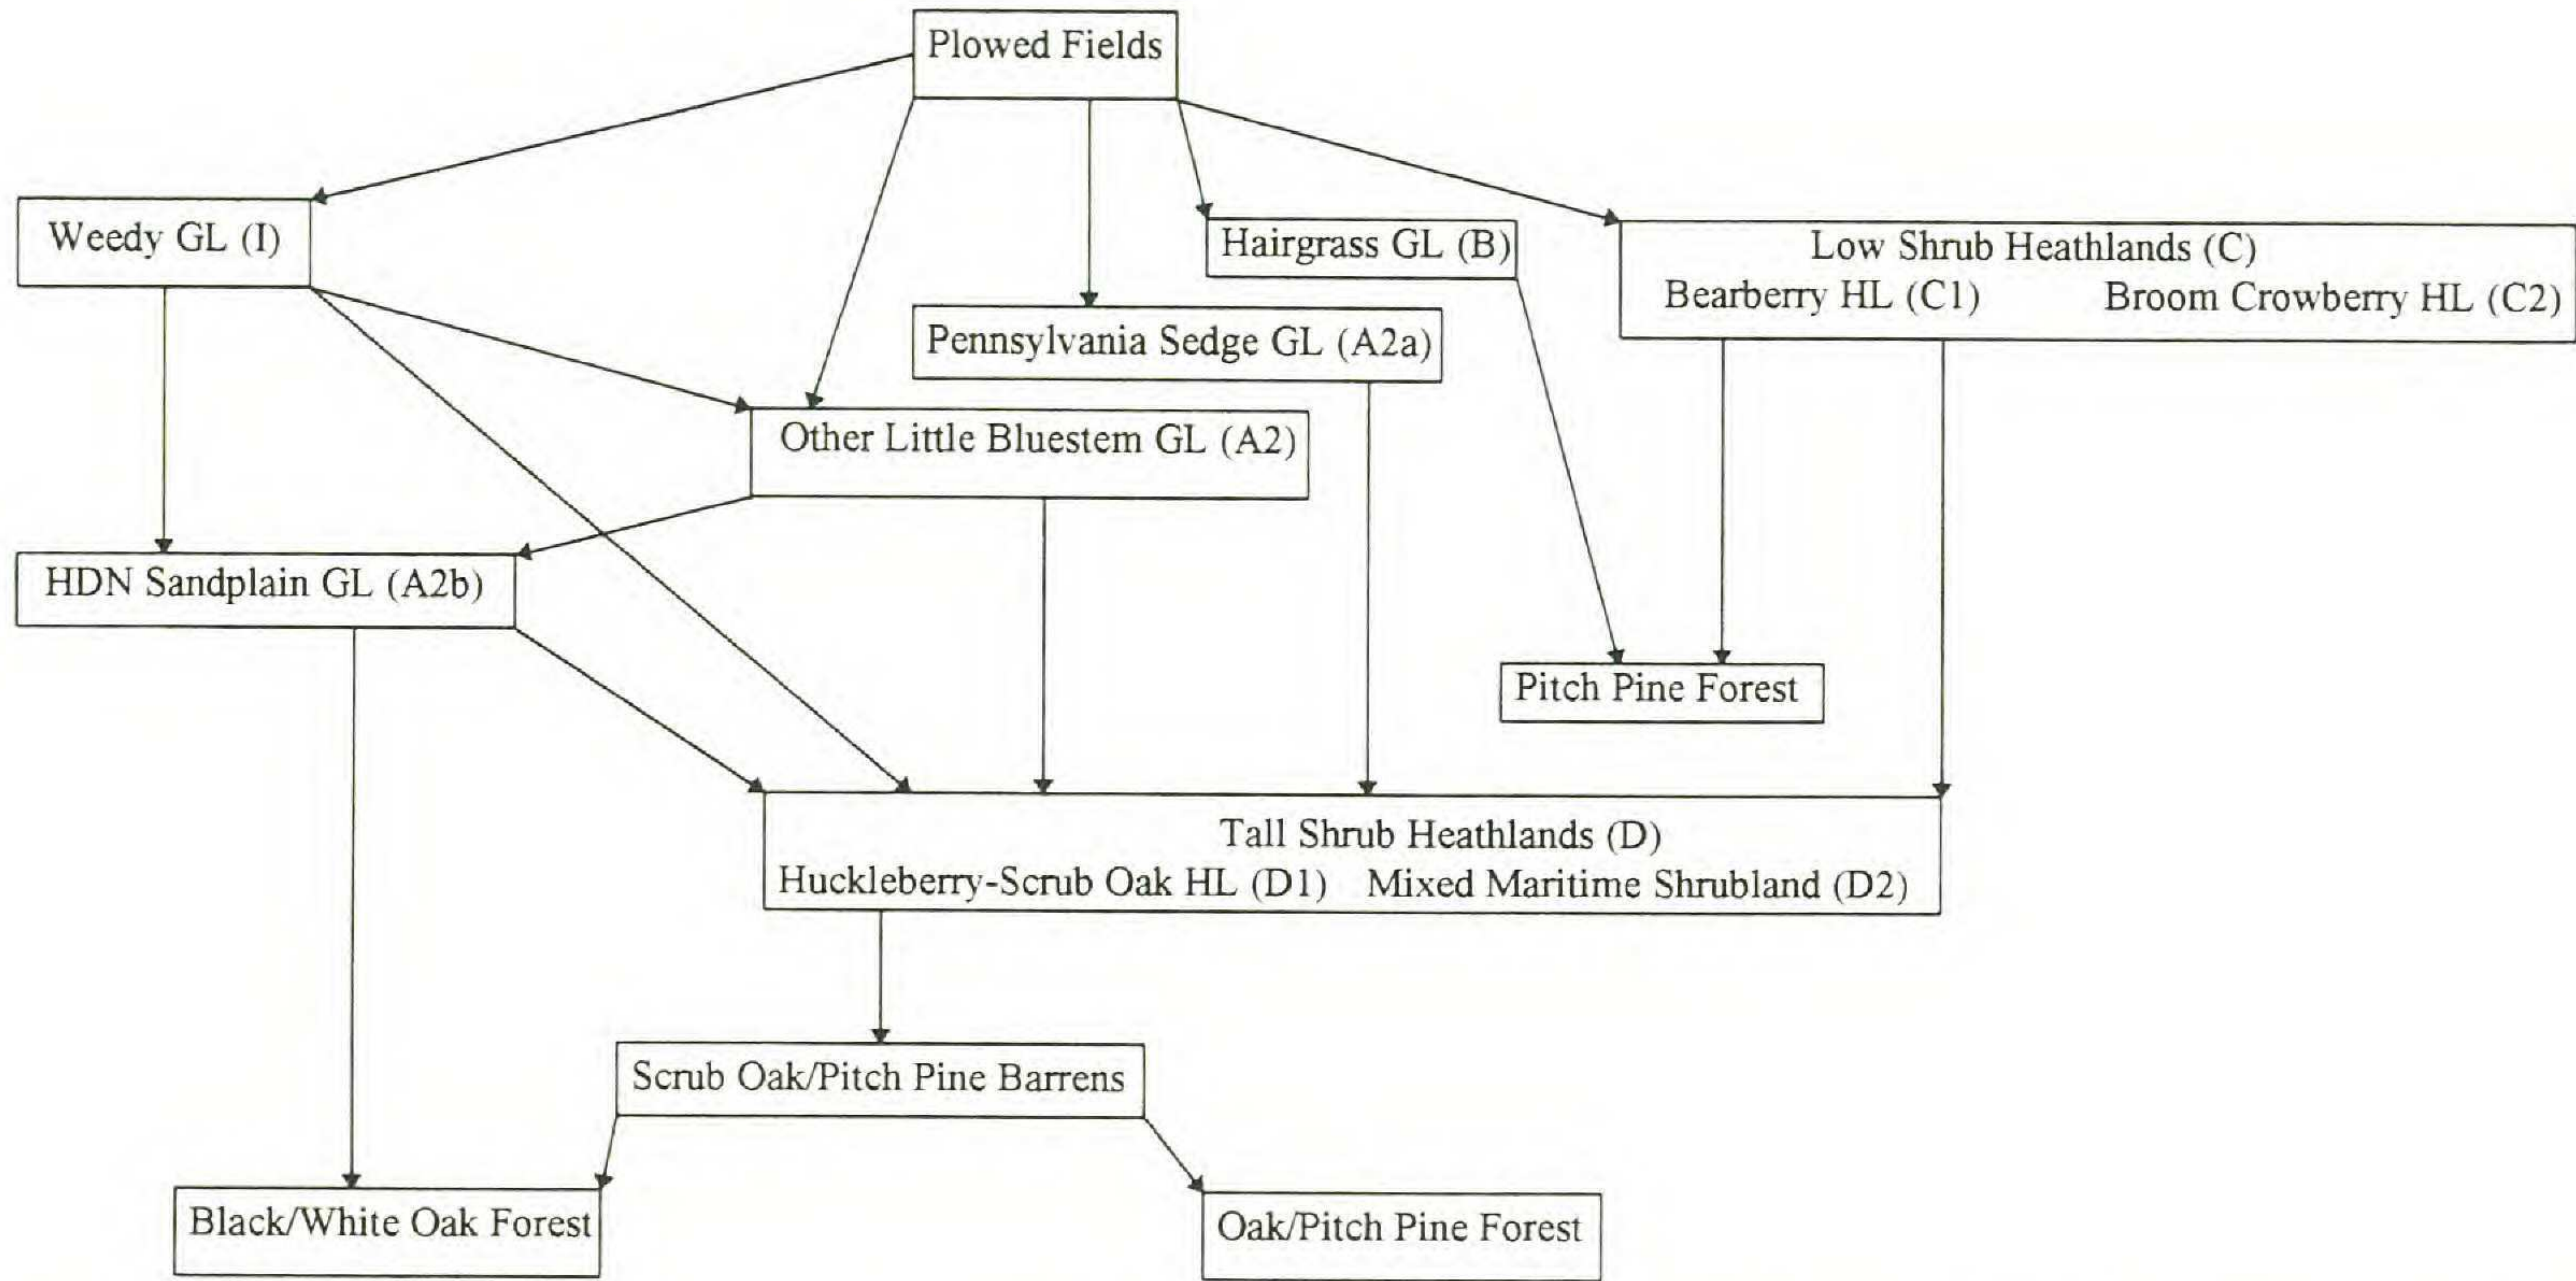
Plowed Fields

Weedy GL (I)

Hairgrass GL (B)

Low Shrub Heathlands (C)
Bearberry HL (C1) Broom Crowberry HL (C2)

Pennsylvania Sedge GL (A2a)

Other Little Bluestem GL (A2)

HDN Sandplain GL (A2b)

Pitch Pine Forest

Tall Shrub Heathlands (D)
Huckleberry-Scrub Oak HL (D1) Mixed Maritime Shrubland (D2)

Scrub Oak/Pitch Pine Barrens

Black/White Oak Forest

Oak/Pitch Pine Forest